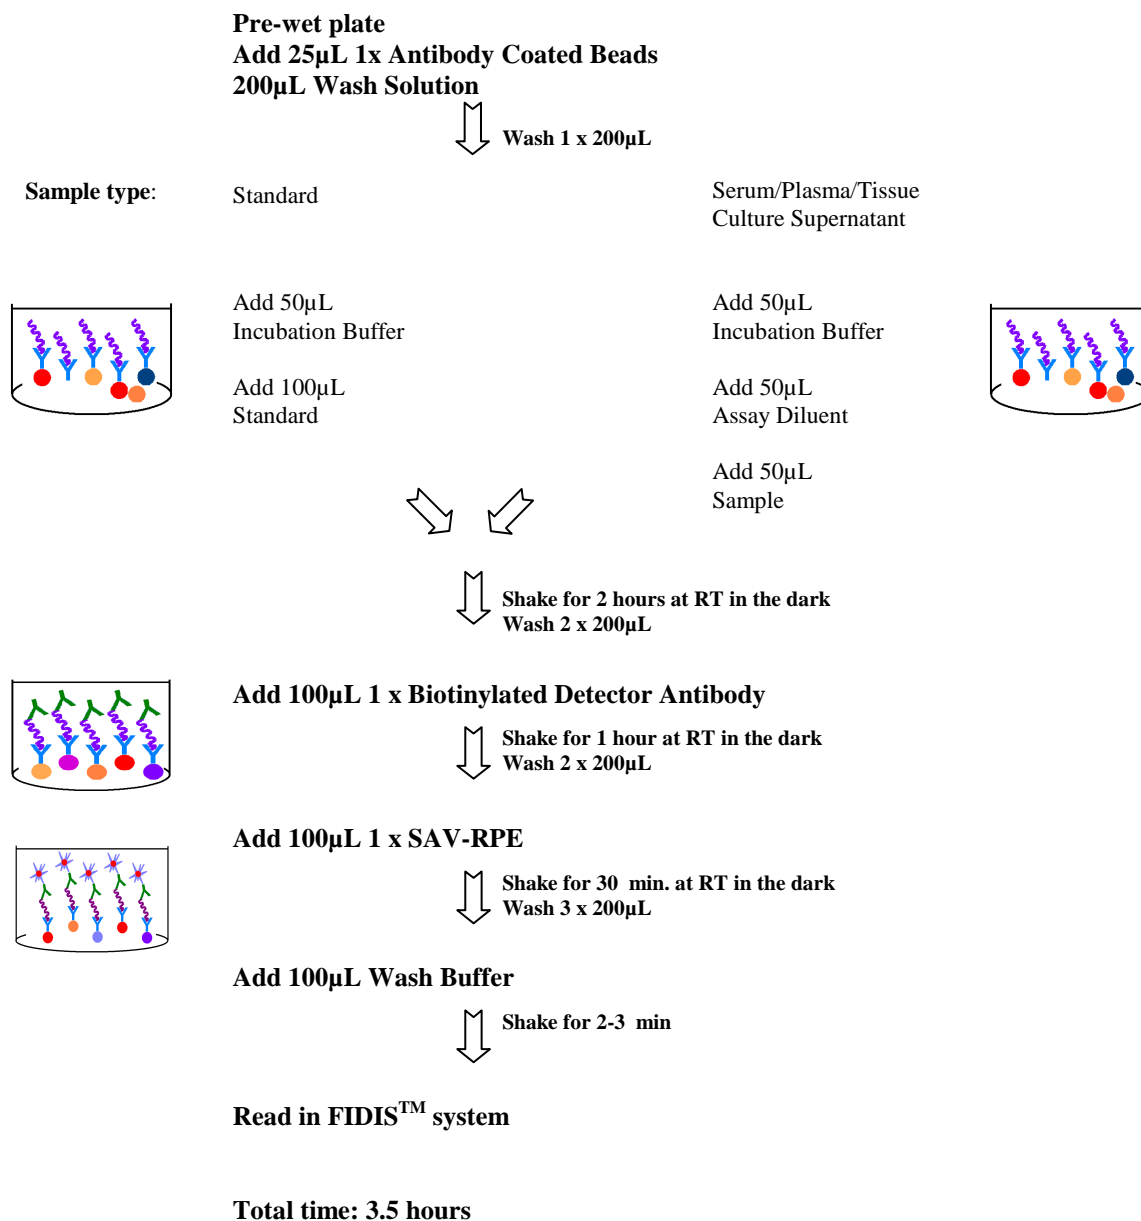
**Pre-wet plate**
**Add 25µL 1x Antibody Coated Beads**
**200µL Wash Solution**

**Wash 1 x 200µL**

**Sample type**:

Standard

Add 50µL
Incubation Buffer

Add 100µL
Standard

Serum/Plasma/Tissue
Culture Supernatant

Add 50µL
Incubation Buffer

Add 50µL
Assay Diluent

Add 50µL
Sample

**Shake for 2 hours at RT in the dark**
**Wash 2 x 200µL**

**Add 100µL 1 x Biotinylated Detector Antibody**

**Shake for 1 hour at RT in the dark**
**Wash 2 x 200µL**

**Add 100µL 1 x SAV-RPE**

**Shake for 30 min. at RT in the dark**
**Wash 3 x 200µL**

**Add 100µL Wash Buffer**

**Shake for 2-3 min**

**Read in FIDIS$^{TM}$ system**

**Total time: 3.5 hours**